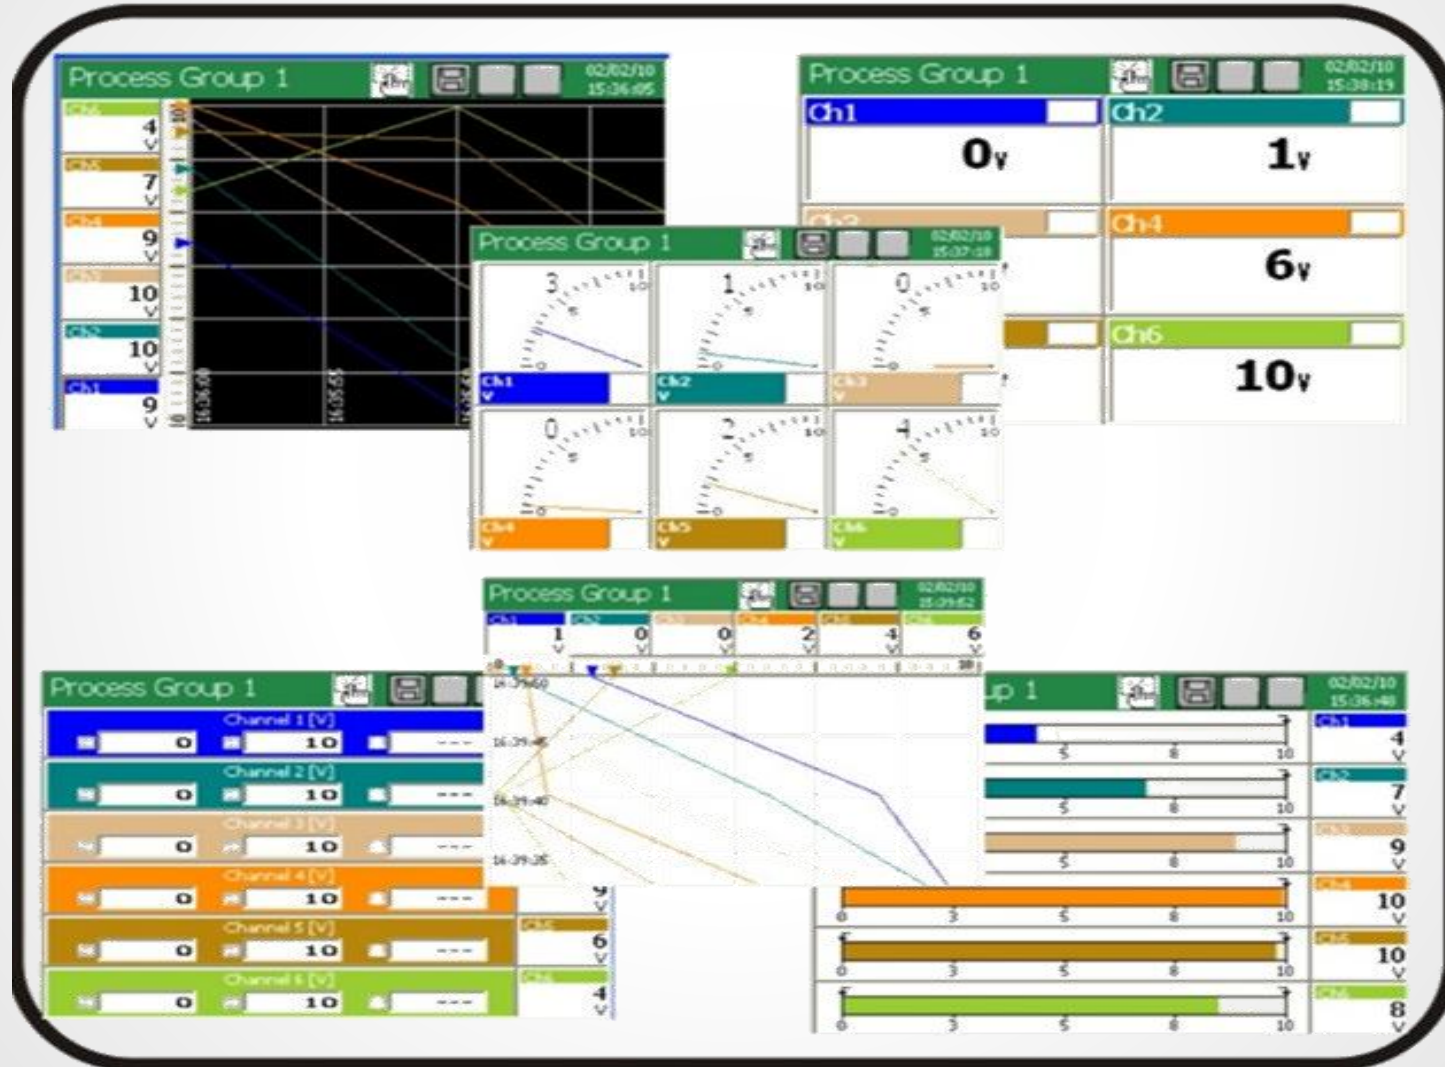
Process Group 1
02/02/10
15:36:05
Ch6
4
V
Ch5
7
V
Ch4
9
V
Ch3
10
V
Ch2
10
V
Ch1
9
V
16:36:00
16:35:55

Process Group 1
02/02/10
15:38:19
Ch1
0V
Ch2
1V
Ch3
Ch4
6V
Ch6
10V

Process Group 1
02/02/10
15:37:18
3
1
0
Ch1
V
Ch2
V
Ch3
V
0
2
4
Ch4
V
Ch5
V
Ch6
V

Process Group 1
02/02/10
15:39:52
Ch1
1
V
Ch2
0
V
Ch3
0
V
Ch4
2
V
Ch5
4
V
Ch6
6
V
16:39:50
16:39:45
16:39:40
16:39:35

Process Group 1
Channel 1 [V]
0
10
---
Channel 2 [V]
0
10
---
Channel 3 [V]
0
10
---
Channel 4 [V]
0
10
---
9
V
Channel 5 [V]
0
10
---
Ch5
6
V
Channel 6 [V]
0
10
---
Ch6
4
V

up 1
02/02/10
15:36:40
5
8
10
Ch1
4
V
5
8
10
Ch2
7
V
5
8
10
Ch3
9
V
0
3
5
8
10
Ch4
10
V
0
3
5
8
10
Ch5
10
V
0
3
5
8
10
Ch6
8
V